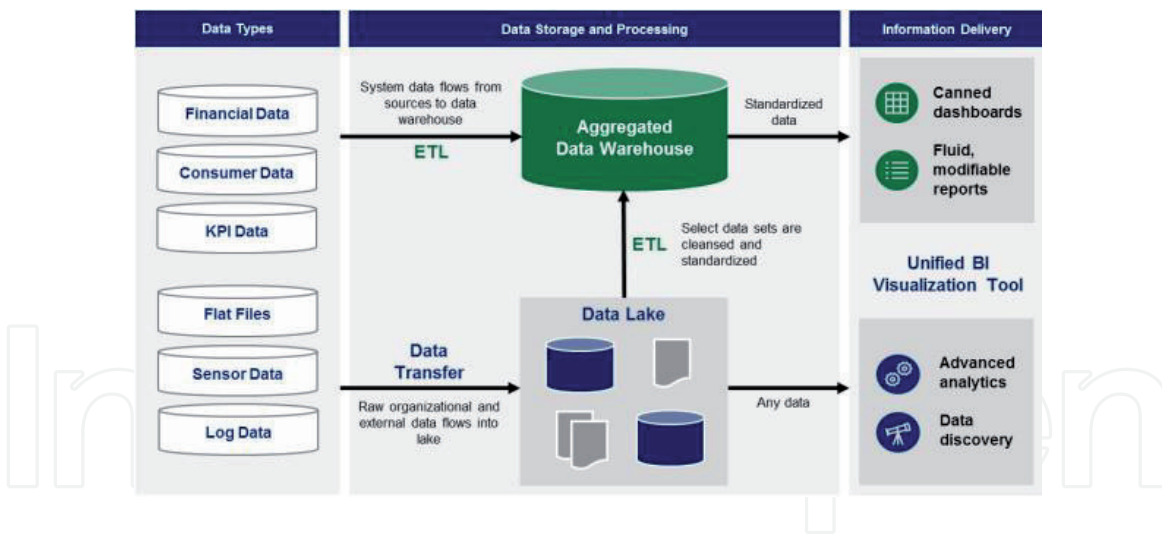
Data Types

Data Storage and Processing

Information Delivery

Financial Data

Consumer Data

KPI Data

Flat Files

Sensor Data

Log Data

System data flows from sources to data warehouse

ETL

Aggregated Data Warehouse

Standardized data

ETL

Select data sets are cleansed and standardized

Data Transfer

Raw organizational and external data flows into lake

Data Lake

Any data

Canned dashboards

Fluid, modifiable reports

Unified BI Visualization Tool

Advanced analytics

Data discovery